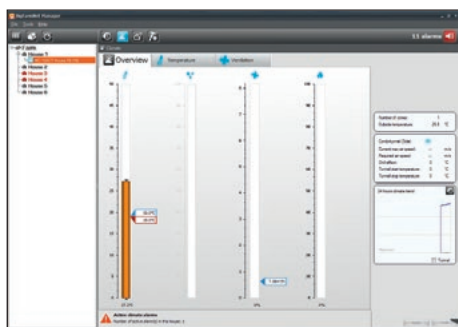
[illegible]

11 alarms

House 1
House 2
House 3
House 4
House 5
House 6

Overview
Temperature
Ventilation

50
45
40
35
30
25
20
15
10
5
0

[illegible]
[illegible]

Number of zones: 1
Outside temperature: 20.6 °C

Active climate alarms
Number of active alarm(s) in this house: 3